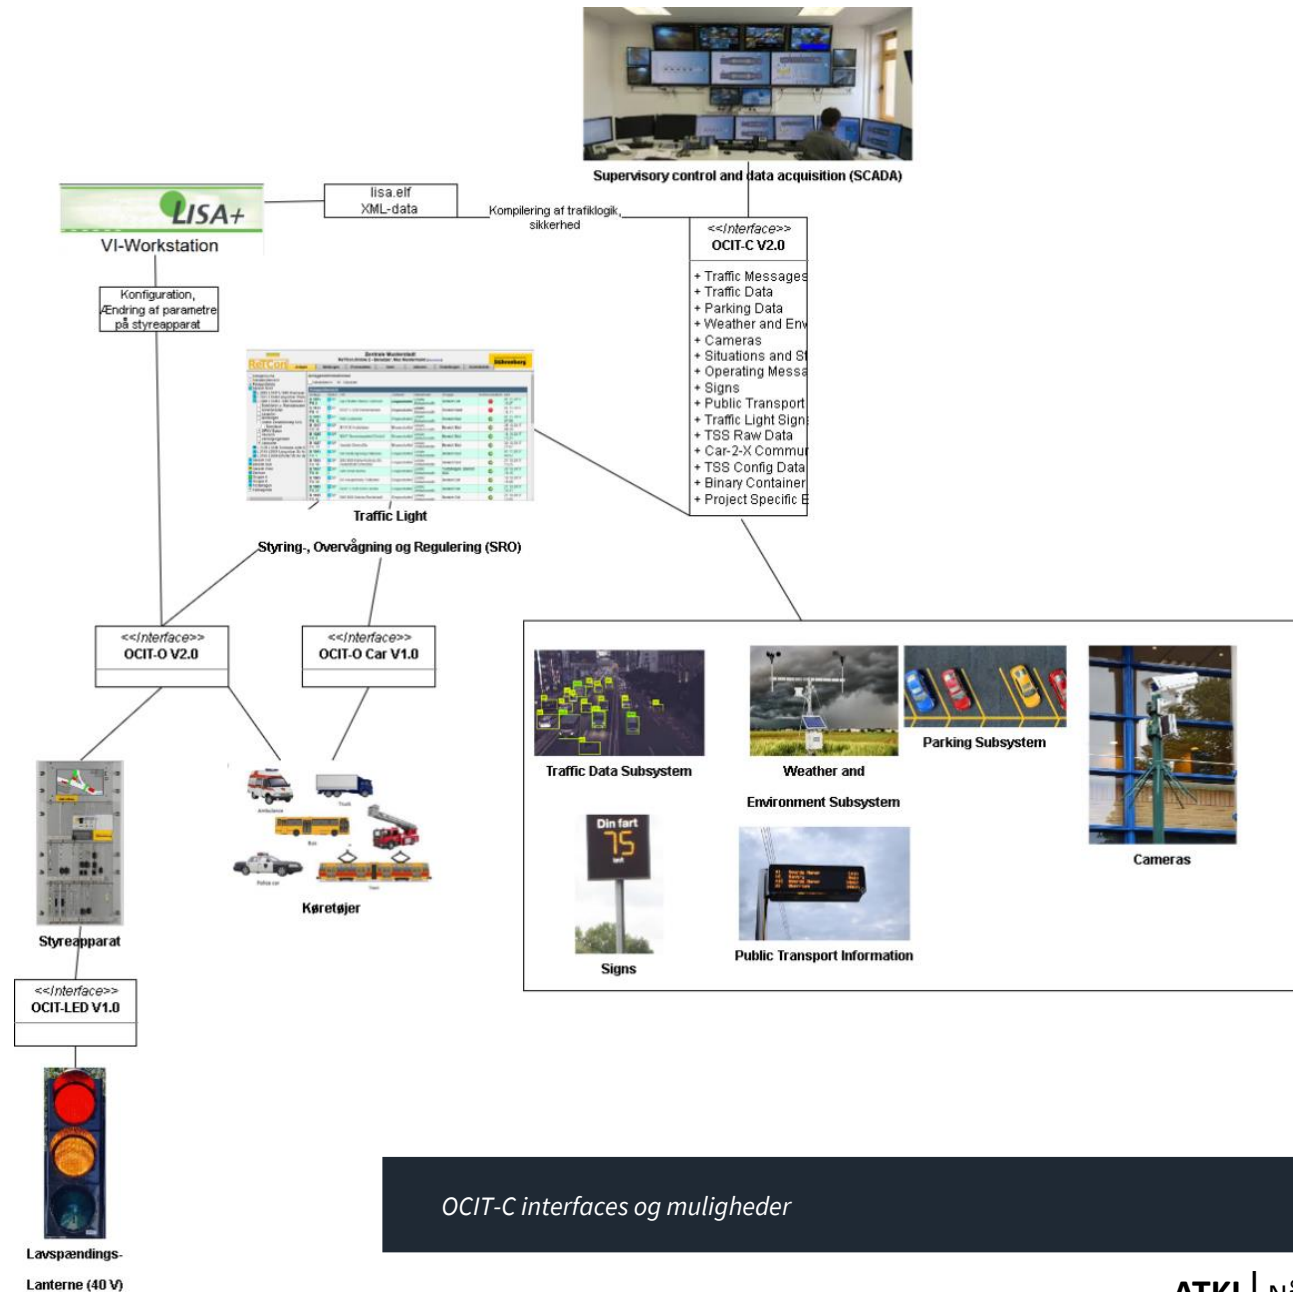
Supervisory control and data acquisition (SCADA)

LISA+

VI-Workstation

lisa.elf
XML-data

Kompilering af trafiklogik, sikkerhed

<<Interface>>
OCIT-C V2.0

+ Traffic Messages
+ Traffic Data
+ Parking Data
+ Weather and Env
+ Cameras
+ Situations and St
+ Operating Messa
+ Signs
+ Public Transport
+ Traffic Light Sign
+ TSS Raw Data
+ Car-2-X Commur
+ TSS Config Data
+ Binary Container
+ Project Specific E

Konfiguration, Ændring af parametre på styreapparat

Zentrale Musterstadt

Traffic Light

Styring-, Overvågning og Regulering (SRO)

<<Interface>>
OCIT-O V2.0

<<Interface>>
OCIT-O Car V1.0

Styreapparat

Køretøjer

<<Interface>>
OCIT-LED V1.0

Lavspændings-
Lanterne (40 V)

Traffic Data Subsystem

Weather and Environment Subsystem

Parking Subsystem

Cameras

Din fart
75

Signs

Public Transport Information

OCIT-C interfaces og muligheder

ATKI | N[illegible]